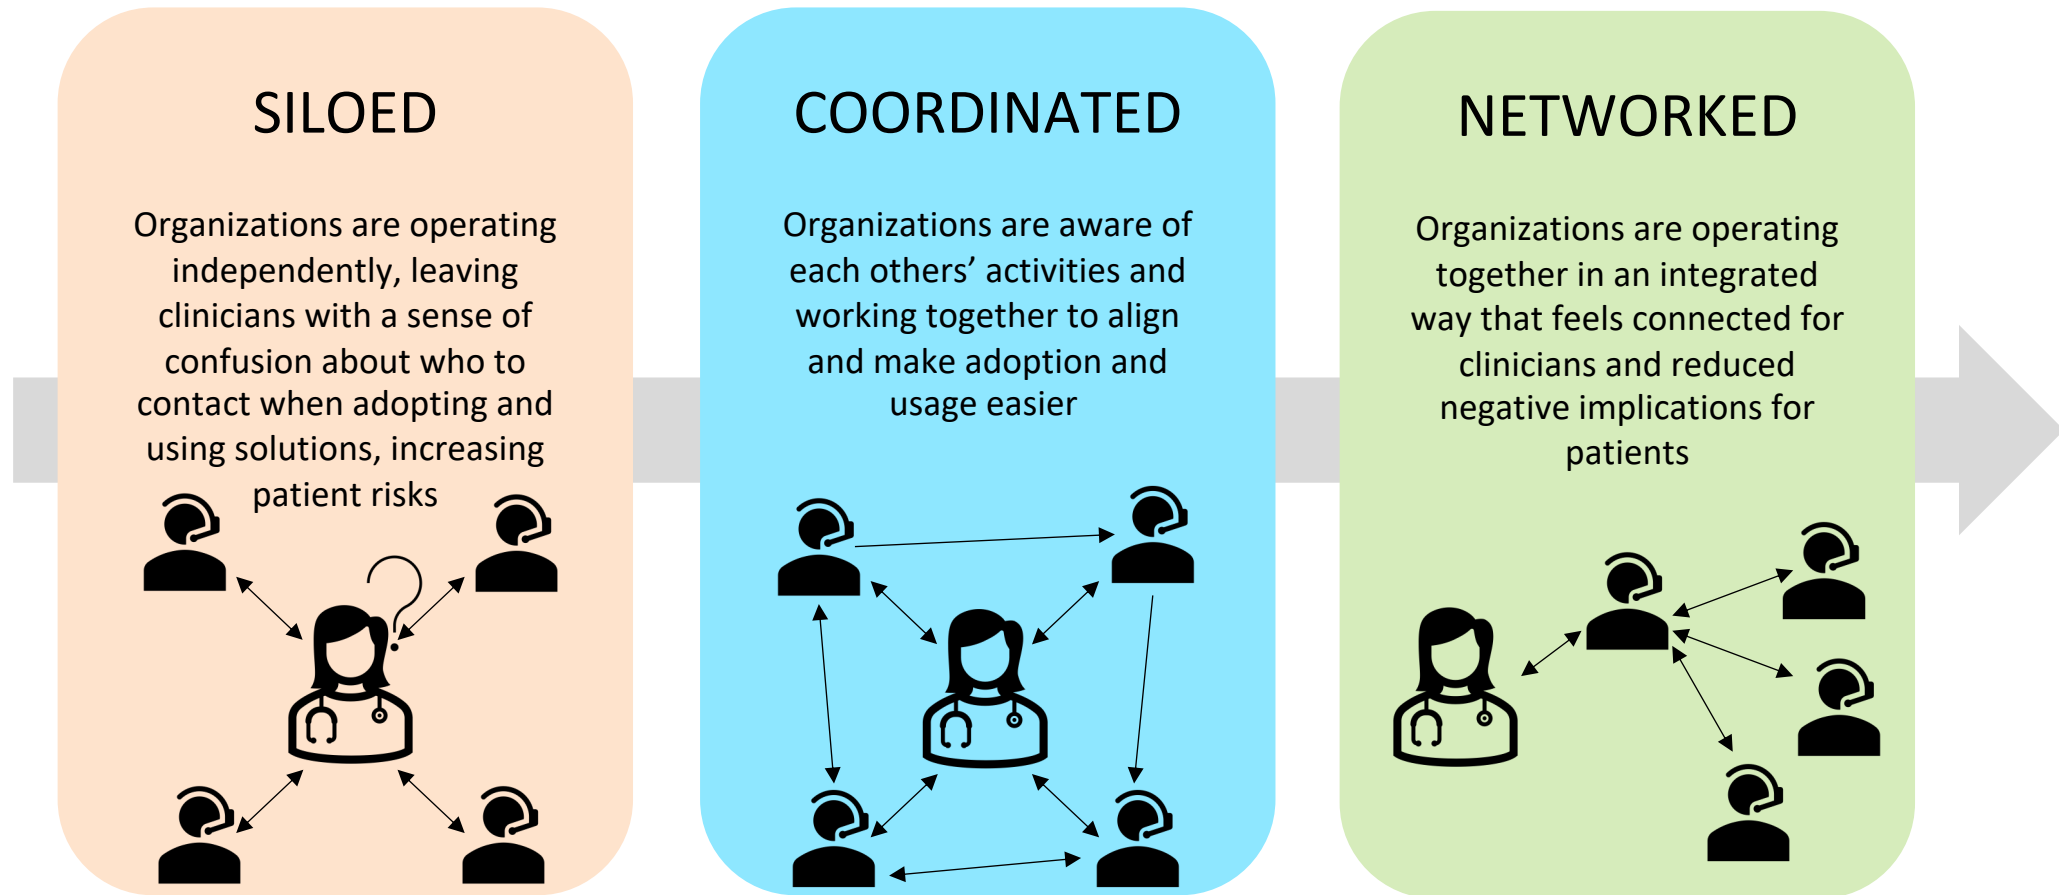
SILOED

Organizations are operating independently, leaving clinicians with a sense of confusion about who to contact when adopting and using solutions, increasing patient risks

COORDINATED

Organizations are aware of each others' activities and working together to align and make adoption and usage easier

NETWORKED

Organizations are operating together in an integrated way that feels connected for clinicians and reduced negative implications for patients